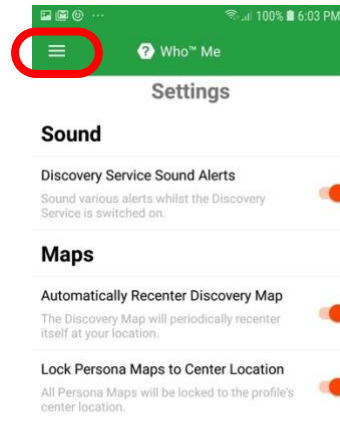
100% 6:03 PM

Who™ Me

Settings

Sound

Discovery Service Sound Alerts

Sound various alerts whilst the Discovery Service is switched on.

Maps

Automatically Recenter Discovery Map

The Discovery Map will periodically recenter itself at your location.

Lock Persona Maps to Center Location

All Persona Maps will be locked to the profile's center location.